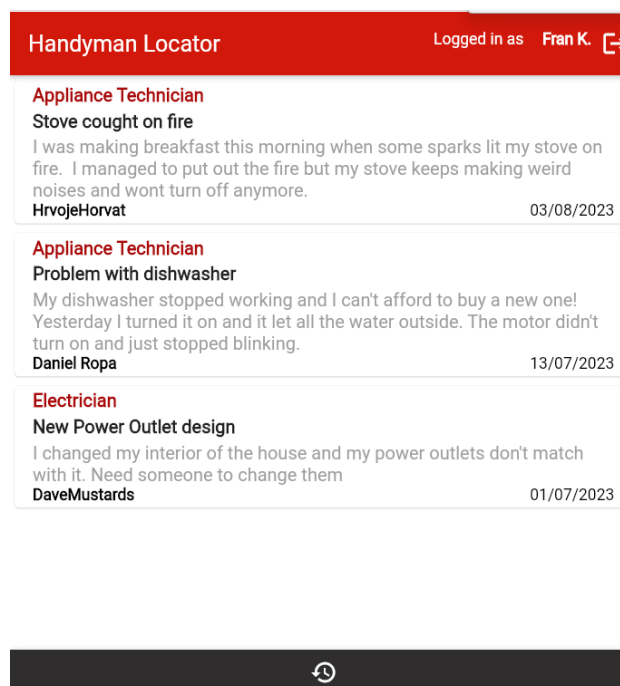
Handyman Locator

Logged in as Fran K.

Appliance Technician

Stove cought on fire

I was making breakfast this morning when some sparks lit my stove on fire. I managed to put out the fire but my stove keeps making weird noises and wont turn off anymore.

HrvojeHorvat

03/08/2023

Appliance Technician

Problem with dishwasher

My dishwasher stopped working and I can't afford to buy a new one! Yesterday I turned it on and it let all the water outside. The motor didn't turn on and just stopped blinking.

Daniel Ropa

13/07/2023

Electrician

New Power Outlet design

I changed my interior of the house and my power outlets don't match with it. Need someone to change them

DaveMustards

01/07/2023